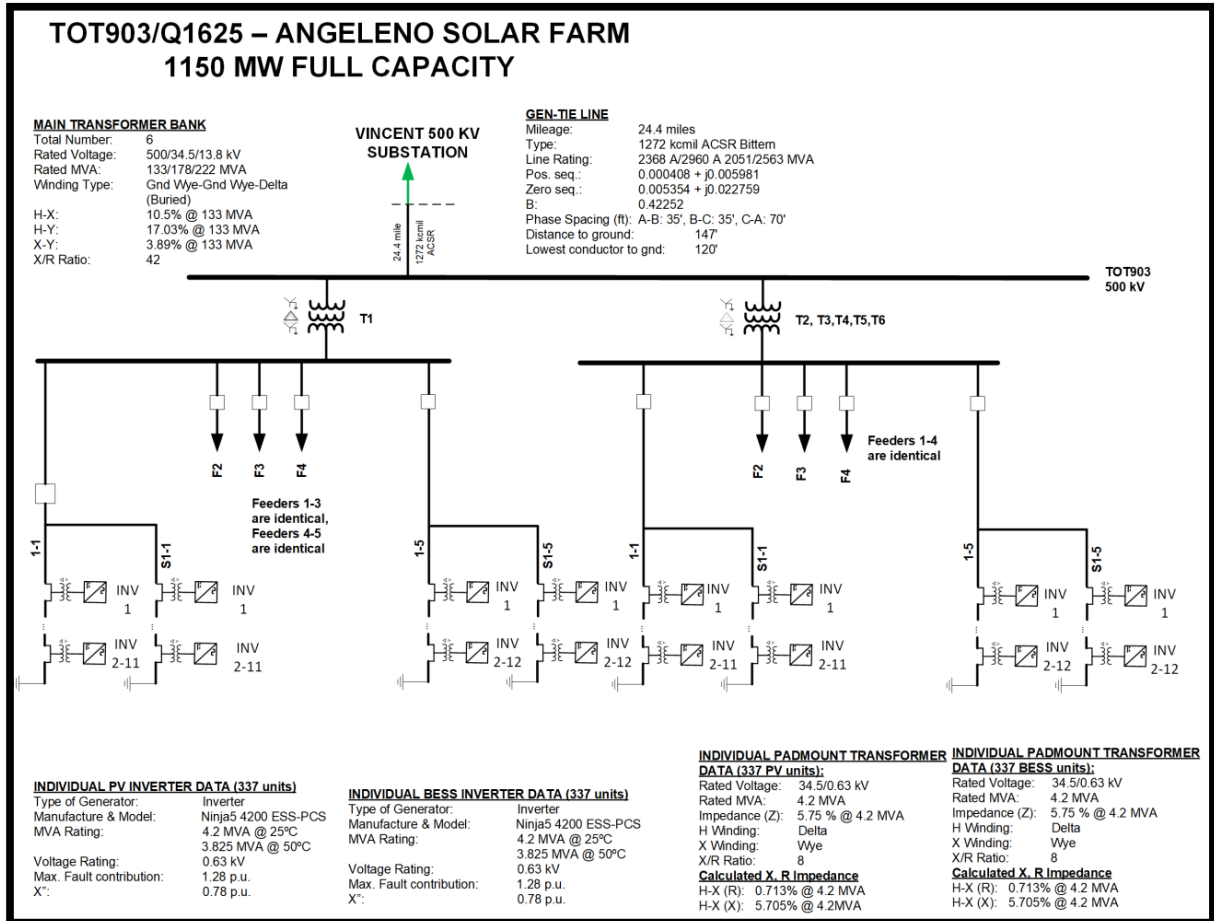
TOT903/Q1625 – ANGELENO SOLAR FARM
1150 MW FULL CAPACITY

MAIN TRANSFORMER BANK
Total Number: 6
Rated Voltage: 500/34.5/13.8 kV
Rated MVA: 133/178/222 MVA
Winding Type: Gnd Wye-Gnd Wye-Delta (Buried)
H-X: 10.5% @ 133 MVA
H-Y: 17.03% @ 133 MVA
X-Y: 3.89% @ 133 MVA
X/R Ratio: 42

VINCENT 500 KV SUBSTATION

24.4 mile
1272 kcmil ACSR

GEN-TIE LINE
Mileage: 24.4 miles
Type: 1272 kcmil ACSR Bittern
Line Rating: 2368 A/2960 A 2051/2563 MVA
Pos. seq.: 0.000408 + j0.005981
Zero seq.: 0.005354 + j0.022759
B: 0.42252
Phase Spacing (ft): A-B: 35', B-C: 35', C-A: 70'
Distance to ground: 147'
Lowest conductor to gnd: 120'

TOT903
500 kV

T1

T2, T3,T4,T5,T6

F2 F3 F4

Feeders 1-3 are identical, Feeders 4-5 are identical

F2 F3 F4

Feeders 1-4 are identical

1-1 S1-1 1-5 S1-5 1-1 S1-1 1-5 S1-5

INV 1 INV 1 INV 1 INV 1 INV 1 INV 1 INV 1 INV 1
INV 2-11 INV 2-11 INV 2-12 INV 2-12 INV 2-11 INV 2-11 INV 2-12 INV 2-12

INDIVIDUAL PV INVERTER DATA (337 units)
Type of Generator: Inverter
Manufacture & Model: Ninja5 4200 ESS-PCS
MVA Rating: 4.2 MVA @ 25ºC
3.825 MVA @ 50ºC
Voltage Rating: 0.63 kV
Max. Fault contribution: 1.28 p.u.
X": 0.78 p.u.

INDIVIDUAL BESS INVERTER DATA (337 units)
Type of Generator: Inverter
Manufacture & Model: Ninja5 4200 ESS-PCS
MVA Rating: 4.2 MVA @ 25ºC
3.825 MVA @ 50ºC
Voltage Rating: 0.63 kV
Max. Fault contribution: 1.28 p.u.
X": 0.78 p.u.

INDIVIDUAL PADMOUNT TRANSFORMER DATA (337 PV units):
Rated Voltage: 34.5/0.63 kV
Rated MVA: 4.2 MVA
Impedance (Z): 5.75 % @ 4.2 MVA
H Winding: Delta
X Winding: Wye
X/R Ratio: 8
Calculated X, R Impedance
H-X (R): 0.713% @ 4.2 MVA
H-X (X): 5.705% @ 4.2MVA

INDIVIDUAL PADMOUNT TRANSFORMER DATA (337 BESS units):
Rated Voltage: 34.5/0.63 kV
Rated MVA: 4.2 MVA
Impedance (Z): 5.75 % @ 4.2 MVA
H Winding: Delta
X Winding: Wye
X/R Ratio: 8
Calculated X, R Impedance
H-X (R): 0.713% @ 4.2 MVA
H-X (X): 5.705% @ 4.2 MVA